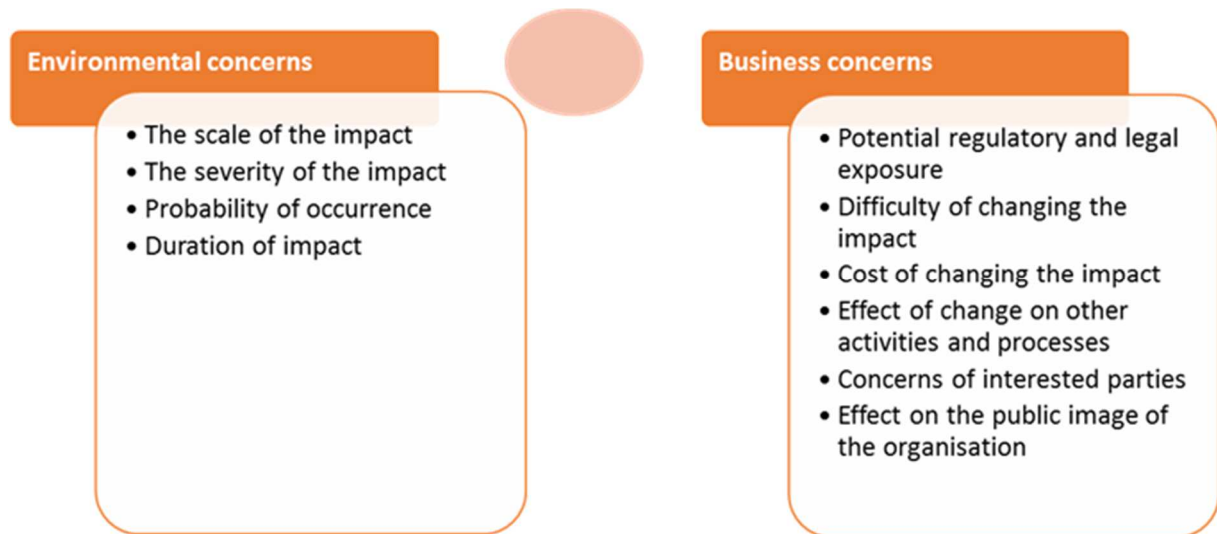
Environmental concerns

- The scale of the impact
- The severity of the impact
- Probability of occurrence
- Duration of impact

Business concerns

- Potential regulatory and legal exposure
- Difficulty of changing the impact
- Cost of changing the impact
- Effect of change on other activities and processes
- Concerns of interested parties
- Effect on the public image of the organisation